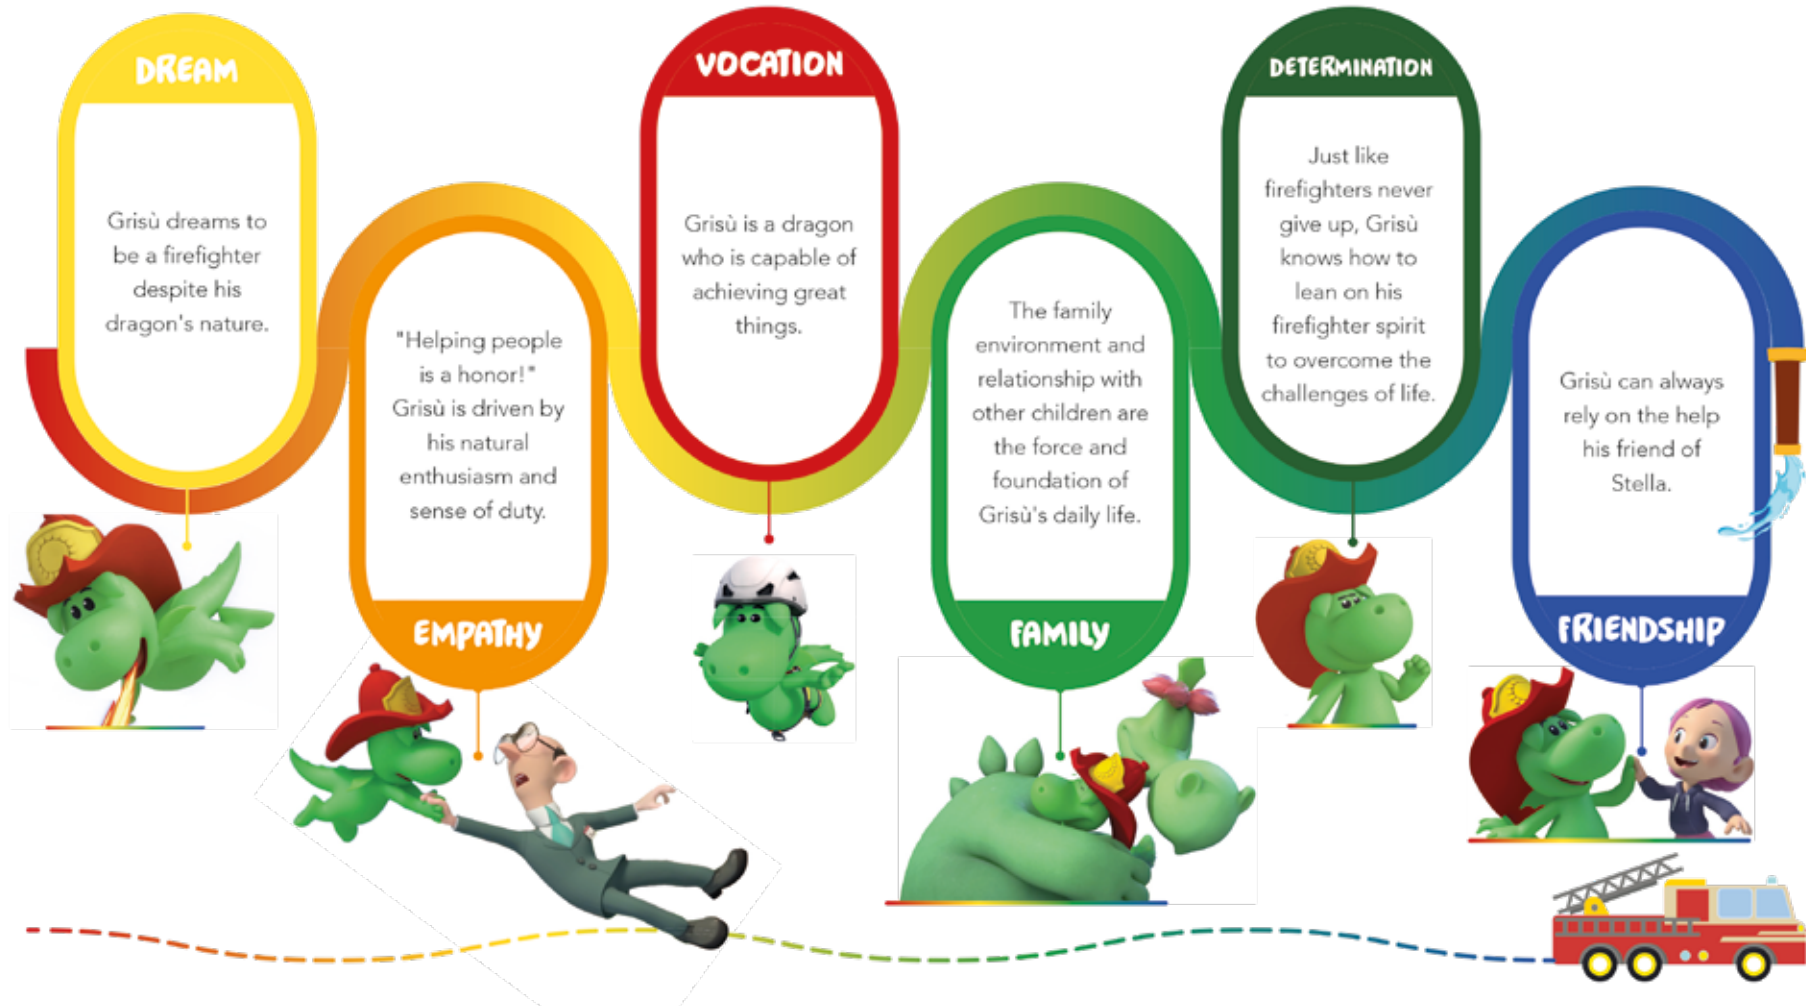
DREAM

Grisù dreams to be a firefighter despite his dragon's nature.

"Helping people is a honor!" Grisù is driven by his natural enthusiasm and sense of duty.

EMPATHY

VOCATION

Grisù is a dragon who is capable of achieving great things.

The family environment and relationship with other children are the force and foundation of Grisù's daily life.

FAMILY

DETERMINATION

Just like firefighters never give up, Grisù knows how to lean on his firefighter spirit to overcome the challenges of life.

Grisù can always rely on the help his friend of Stella.

FRIENDSHIP